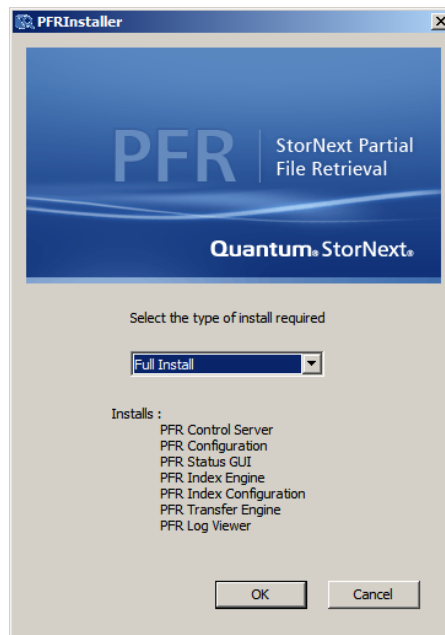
PFRInstaller

PFR

StorNext Partial File Retrieval

Quantum. StorNext.

Select the type of install required

Full Install

Installs :
PFR Control Server
PFR Configuration
PFR Status GUI
PFR Index Engine
PFR Index Configuration
PFR Transfer Engine
PFR Log Viewer

OK

Cancel